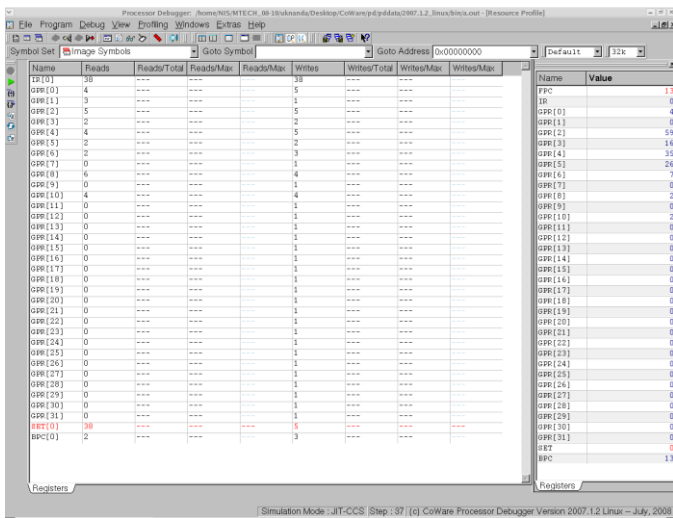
Processor Debugger: /home/NIS/MTECH_08-10/ukmanda/Desktop/CoWare/pd/pddata/2007.1.2_linux/bin/a.out - [Resource Profile]

File Program Debug View Profiling Windows Extras Help

Symbol Set Image Symbols Goto Symbol Goto Address 0x00000000 Default 32k

| Name | Reads | Reads/Total | Reads/Max | Reads/Max | Writes | Writes/Total | Writes/Max | Writes/Max |
|---|---|---|---|---|---|---|---|---|
| IR[0] | 38 | --- | --- | --- | 38 | --- | --- | --- |
| GPR[0] | 4 | --- | --- | --- | 5 | --- | --- | --- |
| GPR[1] | 3 | --- | --- | --- | 1 | --- | --- | --- |
| GPR[2] | 5 | --- | --- | --- | 5 | --- | --- | --- |
| GPR[3] | 2 | --- | --- | --- | 2 | --- | --- | --- |
| GPR[4] | 4 | --- | --- | --- | 5 | --- | --- | --- |
| GPR[5] | 2 | --- | --- | --- | 2 | --- | --- | --- |
| GPR[6] | 2 | --- | --- | --- | 3 | --- | --- | --- |
| GPR[7] | 0 | --- | --- | --- | 1 | --- | --- | --- |
| GPR[8] | 6 | --- | --- | --- | 4 | --- | --- | --- |
| GPR[9] | 0 | --- | --- | --- | 1 | --- | --- | --- |
| GPR[10] | 4 | --- | --- | --- | 4 | --- | --- | --- |
| GPR[11] | 0 | --- | --- | --- | 1 | --- | --- | --- |
| GPR[12] | 0 | --- | --- | --- | 1 | --- | --- | --- |
| GPR[13] | 0 | --- | --- | --- | 1 | --- | --- | --- |
| GPR[14] | 0 | --- | --- | --- | 1 | --- | --- | --- |
| GPR[15] | 0 | --- | --- | --- | 1 | --- | --- | --- |
| GPR[16] | 0 | --- | --- | --- | 1 | --- | --- | --- |
| GPR[17] | 0 | --- | --- | --- | 1 | --- | --- | --- |
| GPR[18] | 0 | --- | --- | --- | 1 | --- | --- | --- |
| GPR[19] | 0 | --- | --- | --- | 1 | --- | --- | --- |
| GPR[20] | 0 | --- | --- | --- | 1 | --- | --- | --- |
| GPR[21] | 0 | --- | --- | --- | 1 | --- | --- | --- |
| GPR[22] | 0 | --- | --- | --- | 1 | --- | --- | --- |
| GPR[23] | 0 | --- | --- | --- | 1 | --- | --- | --- |
| GPR[24] | 0 | --- | --- | --- | 1 | --- | --- | --- |
| GPR[25] | 0 | --- | --- | --- | 1 | --- | --- | --- |
| GPR[26] | 0 | --- | --- | --- | 1 | --- | --- | --- |
| GPR[27] | 0 | --- | --- | --- | 1 | --- | --- | --- |
| GPR[28] | 0 | --- | --- | --- | 1 | --- | --- | --- |
| GPR[29] | 0 | --- | --- | --- | 1 | --- | --- | --- |
| GPR[30] | 0 | --- | --- | --- | 1 | --- | --- | --- |
| GPR[31] | 0 | --- | --- | --- | 1 | --- | --- | --- |
| SET[0] | 38 | --- | --- | --- | 5 | --- | --- | --- |
| BPC[0] | 2 | --- | --- | --- | 3 | --- | --- | --- |

Registers

| Name | Value |
|---|---|
| FPC | 13 |
| IR | 0 |
| GPR[0] | 4 |
| GPR[1] | 0 |
| GPR[2] | 59 |
| GPR[3] | 16 |
| GPR[4] | 35 |
| GPR[5] | 26 |
| GPR[6] | 7 |
| GPR[7] | 0 |
| GPR[8] | 2 |
| GPR[9] | 0 |
| GPR[10] | 2 |
| GPR[11] | 0 |
| GPR[12] | 0 |
| GPR[13] | 0 |
| GPR[14] | 0 |
| GPR[15] | 0 |
| GPR[16] | 0 |
| GPR[17] | 0 |
| GPR[18] | 0 |
| GPR[19] | 0 |
| GPR[20] | 0 |
| GPR[21] | 0 |
| GPR[22] | 0 |
| GPR[23] | 0 |
| GPR[24] | 0 |
| GPR[25] | 0 |
| GPR[26] | 0 |
| GPR[27] | 0 |
| GPR[28] | 0 |
| GPR[29] | 0 |
| GPR[30] | 0 |
| GPR[31] | 0 |
| SET | 0 |
| BPC | 13 |

Registers

Simulation Mode : JIT-CCS Step : 37 (c) CoWare Processor Debugger Version 2007.1.2 Linux -- July, 2008